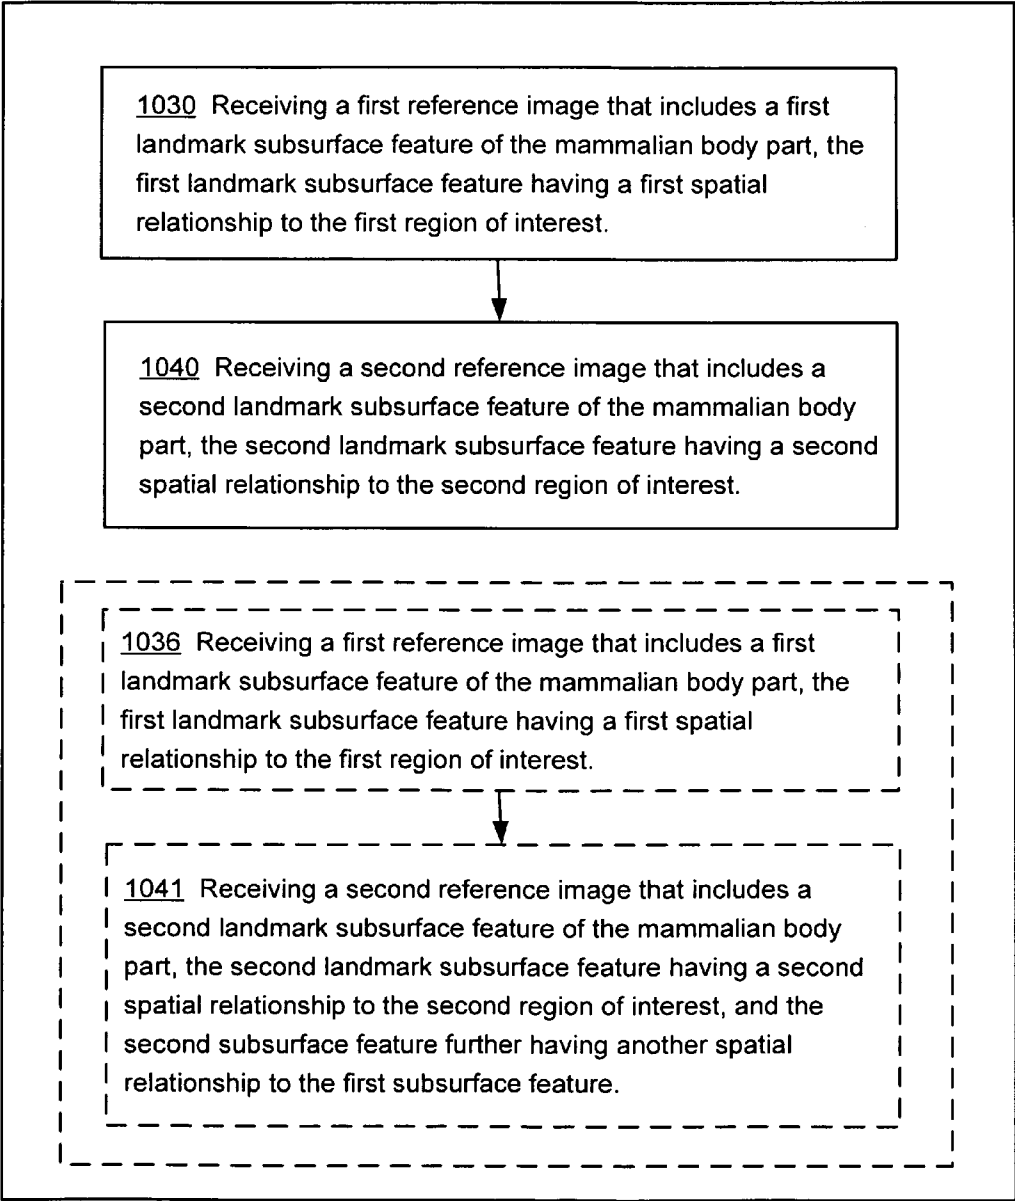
1030 Receiving a first reference image that includes a first landmark subsurface feature of the mammalian body part, the first landmark subsurface feature having a first spatial relationship to the first region of interest.

1040 Receiving a second reference image that includes a second landmark subsurface feature of the mammalian body part, the second landmark subsurface feature having a second spatial relationship to the second region of interest.

1036 Receiving a first reference image that includes a first landmark subsurface feature of the mammalian body part, the first landmark subsurface feature having a first spatial relationship to the first region of interest.

1041 Receiving a second reference image that includes a second landmark subsurface feature of the mammalian body part, the second landmark subsurface feature having a second spatial relationship to the second region of interest, and the second subsurface feature further having another spatial relationship to the first subsurface feature.